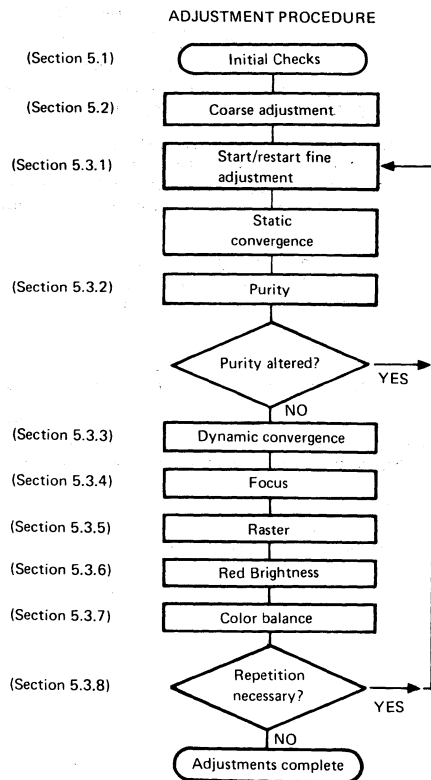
ADJUSTMENT PROCEDURE

(Section 5.1) Initial Checks

(Section 5.2) Coarse adjustment

(Section 5.3.1) Start/restart fine adjustment

Static convergence

(Section 5.3.2) Purity

Purity altered?

YES

NO

(Section 5.3.3) Dynamic convergence

(Section 5.3.4) Focus

(Section 5.3.5) Raster

(Section 5.3.6) Red Brightness

(Section 5.3.7) Color balance

(Section 5.3.8) Repetition necessary?

YES

NO

Adjustments complete